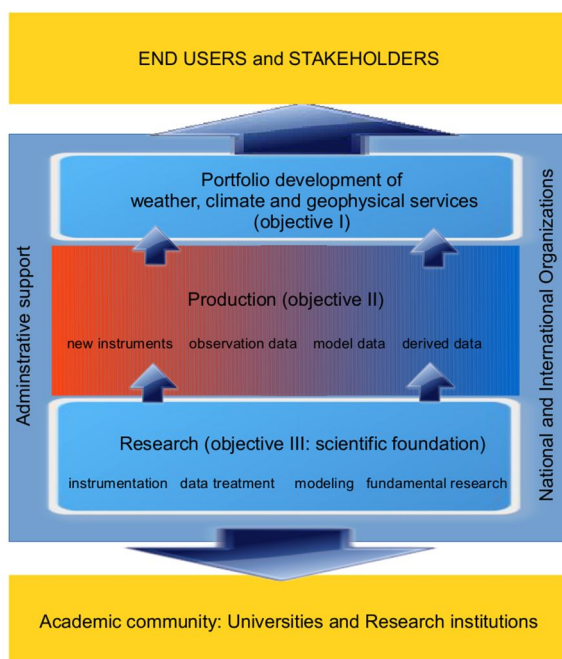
END USERS and STAKEHOLDERS

Adminstrative support

Portfolio development of weather, climate and geophysical services (objective I)

Production (objective II)

new instruments observation data model data derived data

Research (objective III: scientific foundation)

instrumentation data treatment modeling fundamental research

National and International Organizations

Academic community: Universities and Research institutions